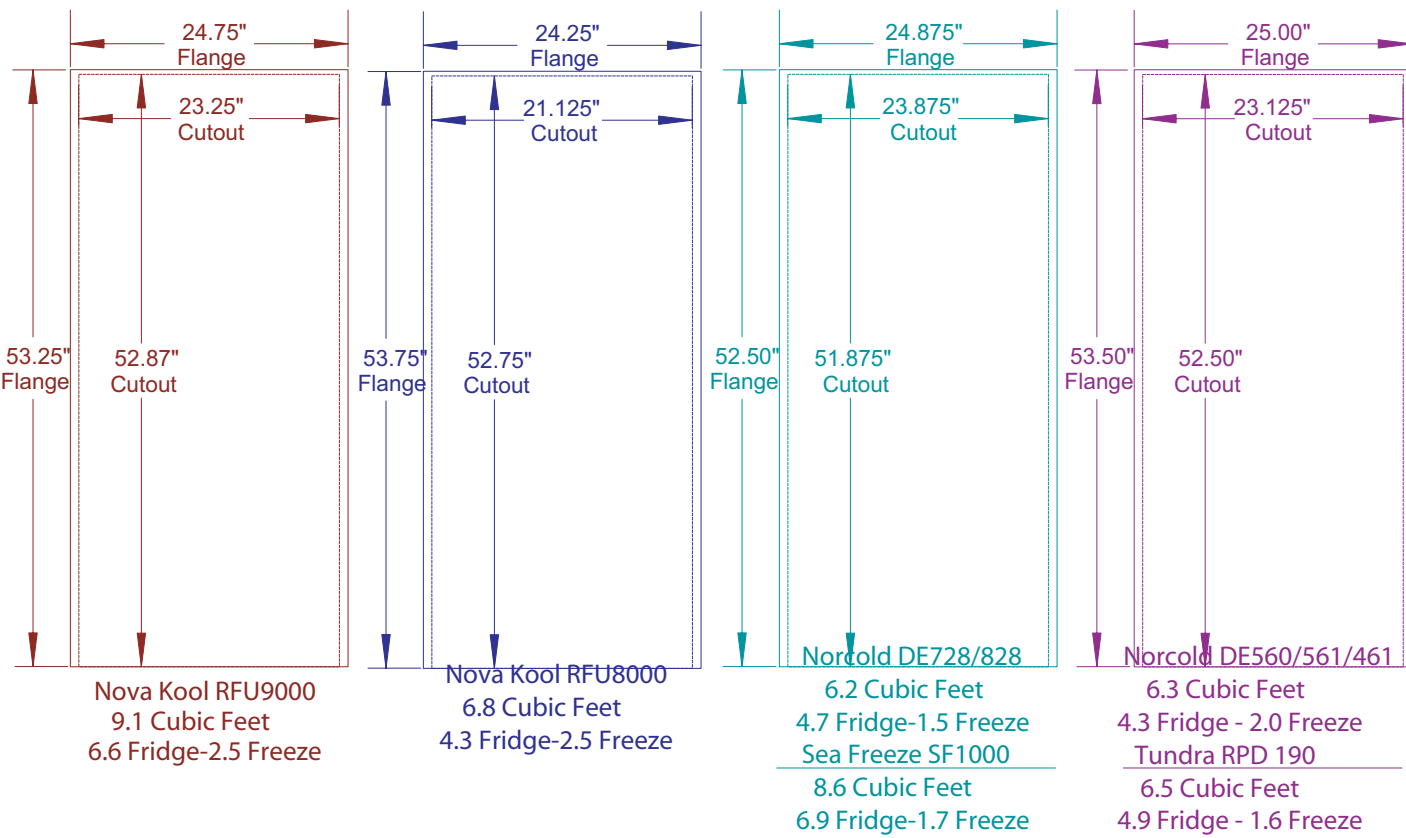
24.75"
Flange

23.25"
Cutout

53.25"
Flange

52.87"
Cutout

Nova Kool RFU9000
9.1 Cubic Feet
6.6 Fridge-2.5 Freeze

24.25"
Flange

21.125"
Cutout

53.75"
Flange

52.75"
Cutout

Nova Kool RFU8000
6.8 Cubic Feet
4.3 Fridge-2.5 Freeze

24.875"
Flange

23.875"
Cutout

52.50"
Flange

51.875"
Cutout

Norcold DE728/828
6.2 Cubic Feet
4.7 Fridge-1.5 Freeze
Sea Freeze SF1000
8.6 Cubic Feet
6.9 Fridge-1.7 Freeze

25.00"
Flange

23.125"
Cutout

53.50"
Flange

52.50"
Cutout

Norcold DE560/561/461
6.3 Cubic Feet
4.3 Fridge - 2.0 Freeze
Tundra RPD 190
6.5 Cubic Feet
4.9 Fridge - 1.6 Freeze